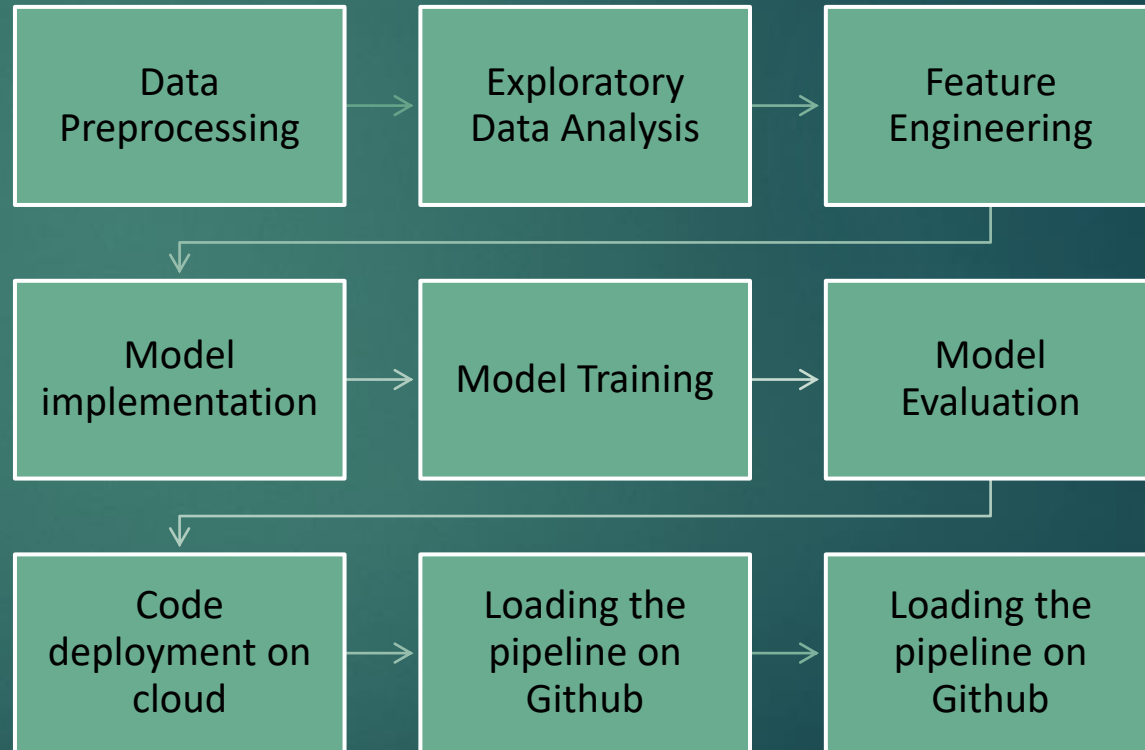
Data Preprocessing

Exploratory Data Analysis

Feature Engineering

Model implementation

Model Training

Model Evaluation

Code deployment on cloud

Loading the pipeline on Github

Loading the pipeline on Github